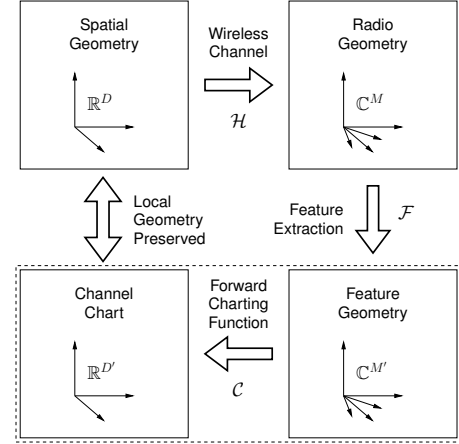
Spatial Geometry

$\mathbb{R}^D$

Wireless Channel

$\mathcal{H}$

Radio Geometry

$\mathbb{C}^M$

Local Geometry Preserved

Feature Extraction

$\mathcal{F}$

Channel Chart

$\mathbb{R}^{D'}$

Forward Charting Function

$\mathcal{C}$

Feature Geometry

$\mathbb{C}^{M'}$